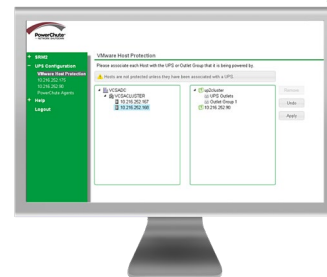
PowerChute NETWORK SHUTDOWN

+ SPM2
− UPS Configuration
VMware Host Protection
10.216.262.170
10.216.262.90
PowerChute Agents
+ Help
Logout

VMware Host Protection

Please associate each Host with the UPS or Outlet Group that it is being powered by.

Hosts are not protected unless they have been associated with a UPS.

VCSADC
VCSACLUSTER
10.216.262.167
10.216.262.168

ups2cluster
UPS Outlets
Outlet Group 1
10.216.262.90

Remove
Undo
Apply